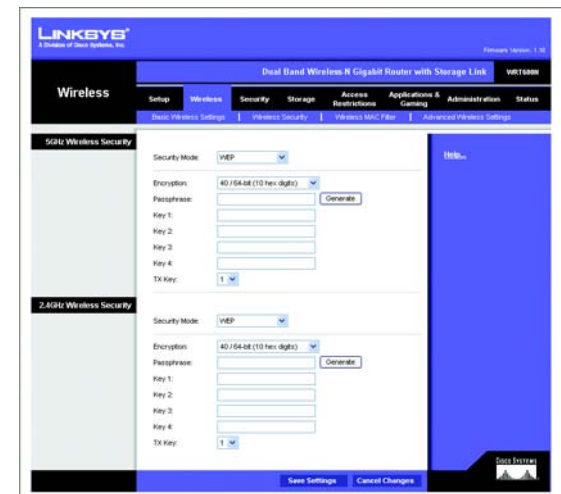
LINKSYS®
A Division of Cisco Systems, Inc.

Firmware Version: 1.10

Dual Band Wireless-N Gigabit Router with Storage Link WRT600N

Wireless

Setup | Wireless | Security | Storage | Access Restrictions | Applications & Gaming | Administration | Status

Basic Wireless Settings | Wireless Security | Wireless MAC Filter | Advanced Wireless Settings

5GHz Wireless Security

Security Mode: WEP

Encryption: 40 / 64-bit (10 hex digits)
Passphrase: Generate
Key 1:
Key 2:
Key 3:
Key 4:
TX Key: 1

Help...

2.4GHz Wireless Security

Security Mode: WEP

Encryption: 40 / 64-bit (10 hex digits)
Passphrase: Generate
Key 1:
Key 2:
Key 3:
Key 4:
TX Key: 1

Save Settings | Cancel Changes

Cisco Systems